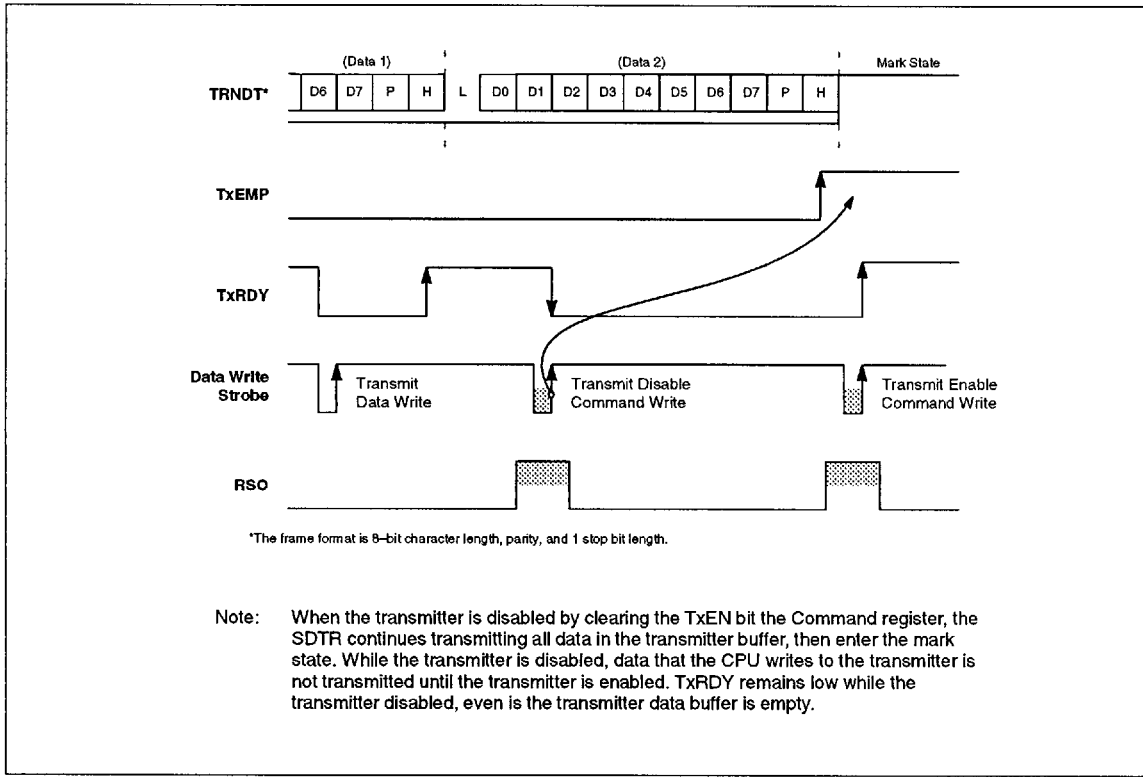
(Data 1)

(Data 2)

Mark State

TRNDT*

| D6 | D7 | P | H | L | D0 | D1 | D2 | D3 | D4 | D5 | D6 | D7 | P | H |
|---|---|---|---|---|---|---|---|---|---|---|---|---|---|---|

TxEMP

TxRDY

Data Write Strobe

Transmit Data Write

Transmit Disable Command Write

Transmit Enable Command Write

RSO

*The frame format is 8–bit character length, parity, and 1 stop bit length.

Note: When the transmitter is disabled by clearing the TxEN bit the Command register, the SDTR continues transmitting all data in the transmitter buffer, then enter the mark state. While the transmitter is disabled, data that the CPU writes to the transmitter is not transmitted until the transmitter is enabled. TxRDY remains low while the transmitter disabled, even is the transmitter data buffer is empty.